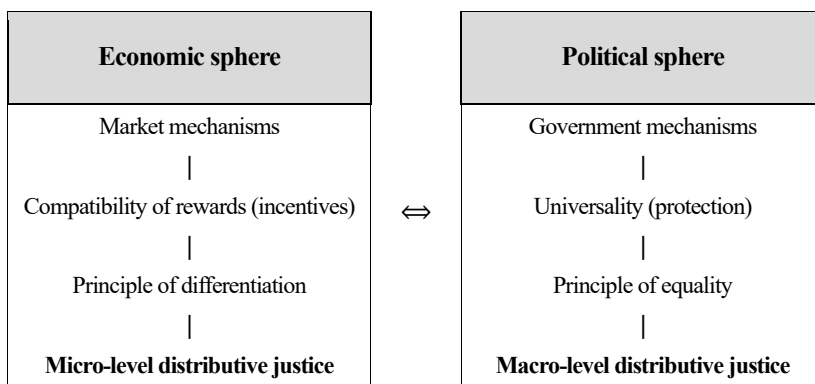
**Economic sphere**

Market mechanisms

|

Compatibility of rewards (incentives)

|

Principle of differentiation

|

**Micro-level distributive justice**

$\Leftrightarrow$

**Political sphere**

Government mechanisms

|

Universality (protection)

|

Principle of equality

|

**Macro-level distributive justice**